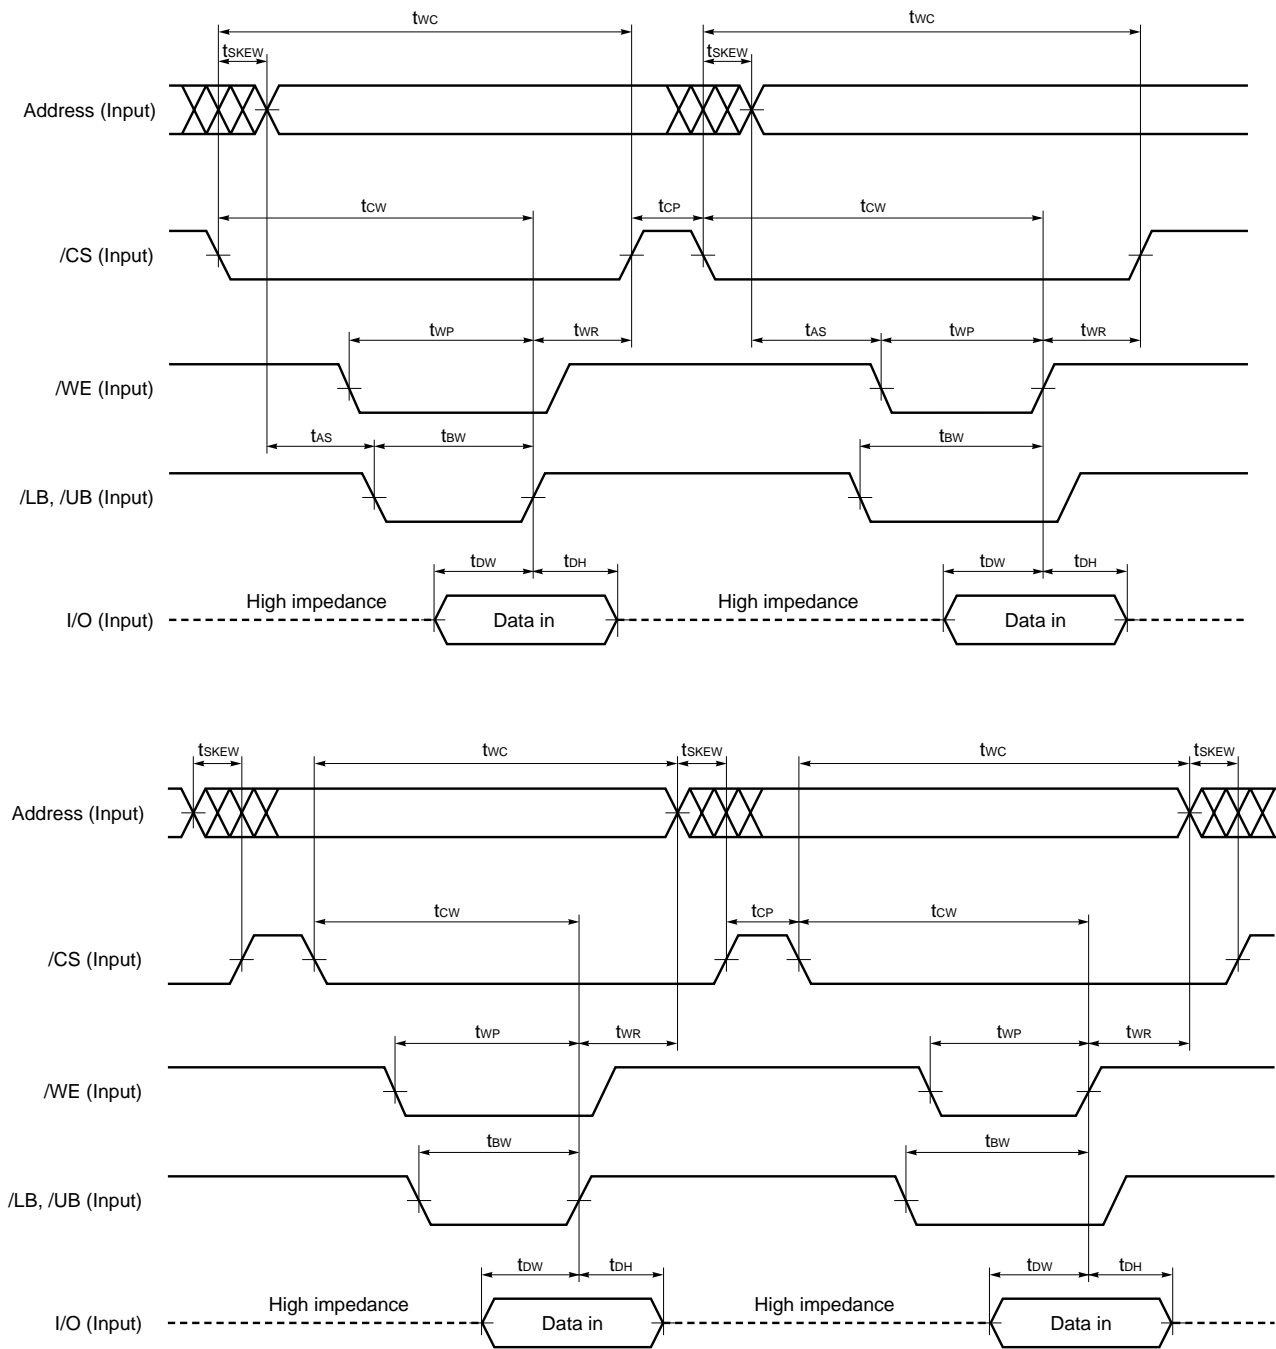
$t_{WC}$ $t_{WC}$
$t_{SKEW}$ $t_{SKEW}$

Address (Input)

$t_{CW}$ $t_{CP}$ $t_{CW}$

/CS (Input)

$t_{WP}$ $t_{WR}$ $t_{AS}$ $t_{WP}$ $t_{WR}$

/WE (Input)

$t_{AS}$ $t_{BW}$ $t_{BW}$

/LB, /UB (Input)

$t_{DW}$ $t_{DH}$ $t_{DW}$ $t_{DH}$

I/O (Input) High impedance Data in High impedance Data in

$t_{SKEW}$ $t_{WC}$ $t_{SKEW}$ $t_{WC}$ $t_{SKEW}$

Address (Input)

$t_{CW}$ $t_{CP}$ $t_{CW}$

/CS (Input)

$t_{WP}$ $t_{WR}$ $t_{WP}$ $t_{WR}$

/WE (Input)

$t_{BW}$ $t_{BW}$

/LB, /UB (Input)

$t_{DW}$ $t_{DH}$ $t_{DW}$ $t_{DH}$

I/O (Input) High impedance Data in High impedance Data in